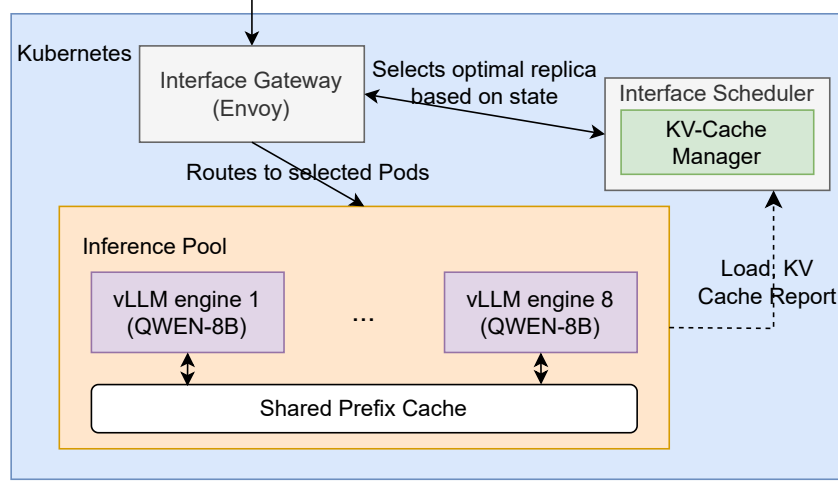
Kubernetes

Interface Gateway (Envoy)

Selects optimal replica based on state

Interface Scheduler

KV-Cache Manager

Routes to selected Pods

Inference Pool

vLLM engine 1 (QWEN-8B)

...

vLLM engine 8 (QWEN-8B)

Load, KV Cache Report

Shared Prefix Cache